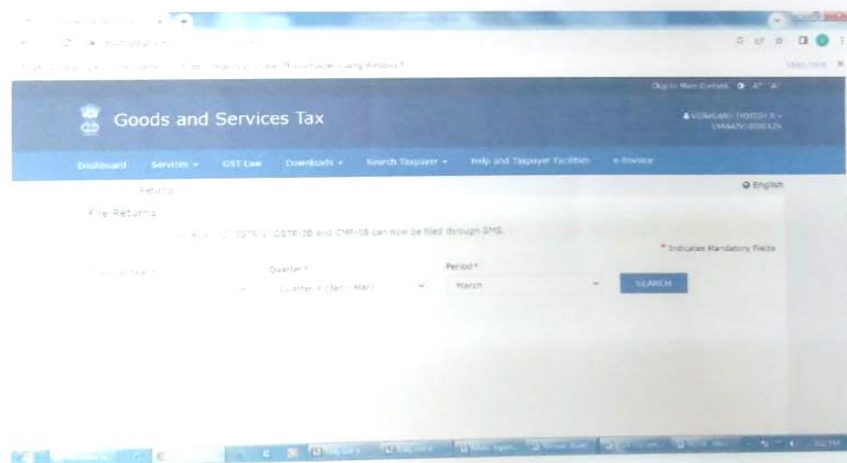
Skip to Main Content A+ A-

Goods and Services Tax

Dashboard Services GST Law Downloads Search Taxpayer Help and Taxpayer Facilities e-Invoice

Returns

English

File Returns

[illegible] GSTR-1, GSTR-3B and CMP-08 can now be filed through SMS.

* Indicates Mandatory Fields

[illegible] Quarter * Period *

Quarter 4 (Jan - Mar) March SEARCH